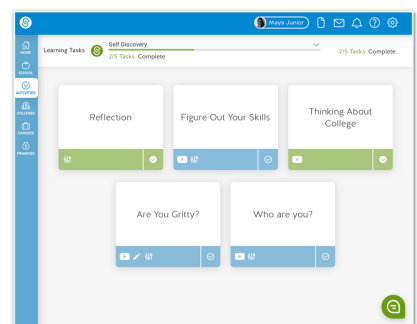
Maya Junior

HOME
SCHOOL
ACTIVITIES
COLLEGES
CAREERS
FINANCES

Learning Tasks
Self Discovery
2/5 Tasks Complete
2/5 Tasks Complete

Reflection

Figure Out Your Skills

Thinking About College

Are You Gritty?

Who are you?